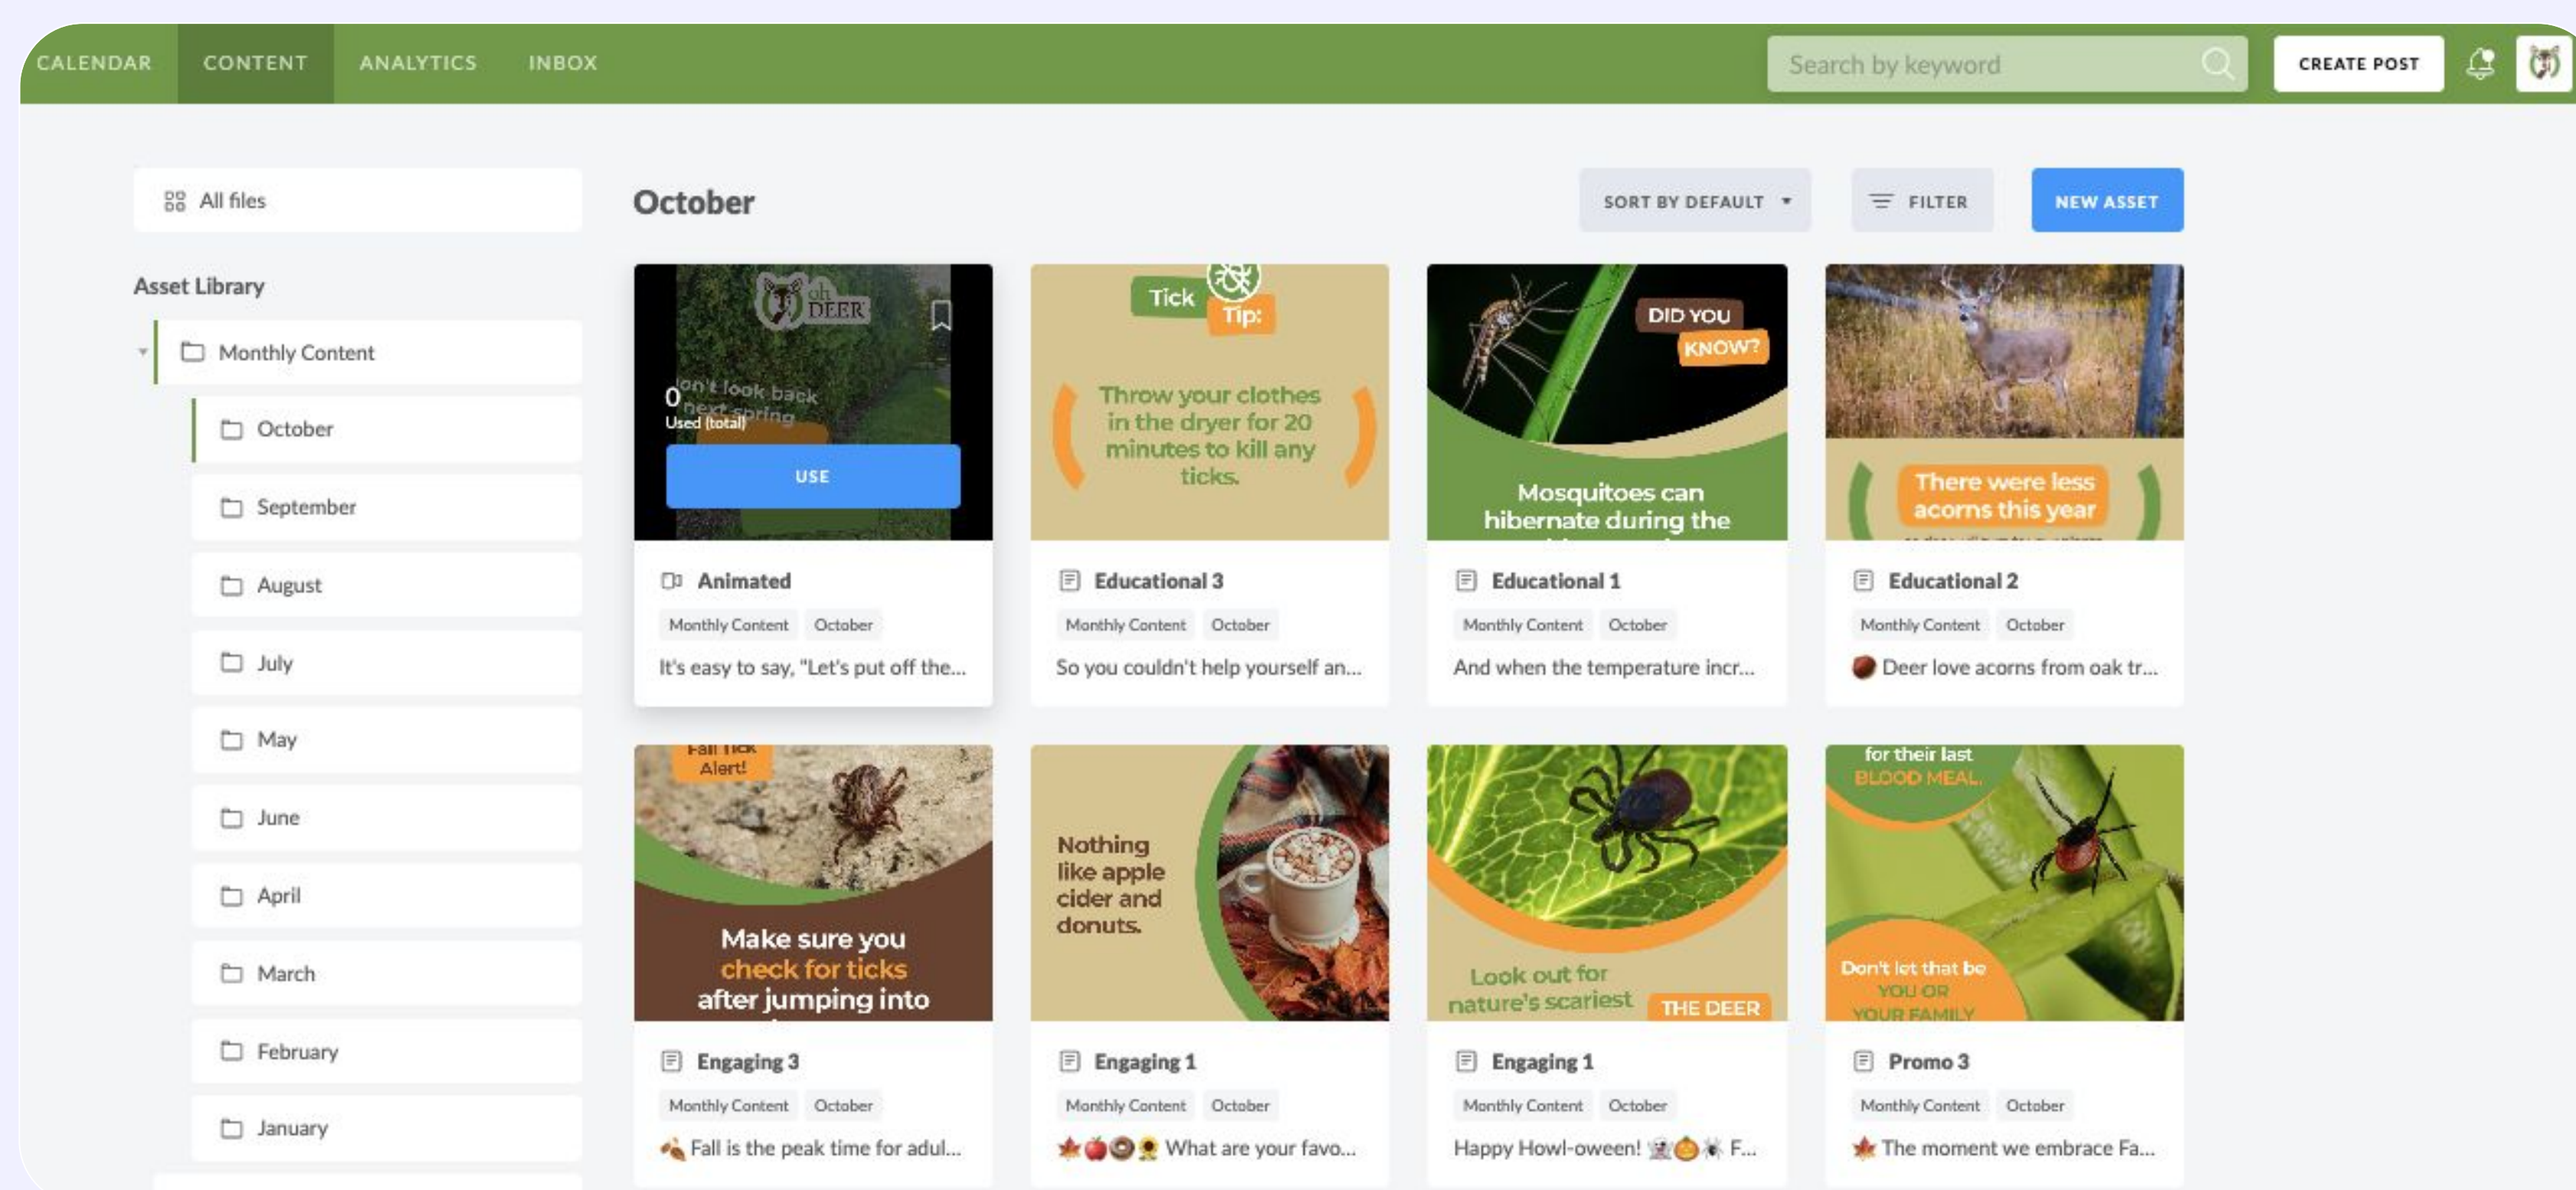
CALENDAR CONTENT ANALYTICS INBOX

Search by keyword

CREATE POST

All files

Asset Library

Monthly Content

October

September

August

July

May

June

April

March

February

January

October

SORT BY DEFAULT

FILTER

NEW ASSET

oh DEER

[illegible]on't look back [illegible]next spring

0
Used (total)

USE

Animated

Monthly Content October

It's easy to say, "Let's put off the...

Tick Tip:

Throw your clothes in the dryer for 20 minutes to kill any ticks.

Educational 3

Monthly Content October

So you couldn't help yourself an...

DID YOU KNOW?

Mosquitoes can hibernate during the

Educational 1

Monthly Content October

And when the temperature incr...

There were less acorns this year

Educational 2

Monthly Content October

Deer love acorns from oak tr...

Fall Tick Alert!

Make sure you check for ticks after jumping into

Engaging 3

Monthly Content October

Fall is the peak time for adul...

Nothing like apple cider and donuts.

Engaging 1

Monthly Content October

What are your favo...

Look out for nature's scariest

THE DEER

Engaging 1

Monthly Content October

Happy Howl-oween! F...

for their last BLOOD MEAL.

Don't let that be YOU OR YOUR FAMILY

Promo 3

Monthly Content October

The moment we embrace Fa...